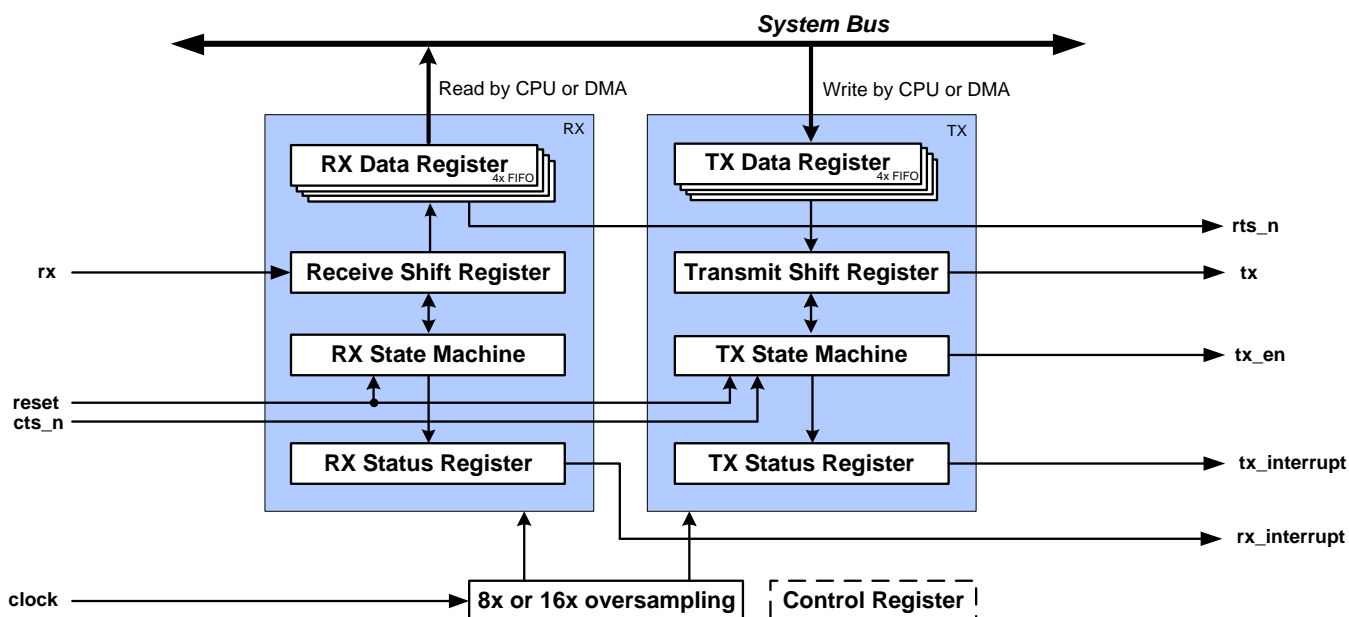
System Bus

Read by CPU or DMA

Write by CPU or DMA

RX

TX

RX Data Register
4x FIFO

TX Data Register
4x FIFO

rts_n

rx

Receive Shift Register

Transmit Shift Register

tx

RX State Machine

TX State Machine

tx_en

reset

cts_n

RX Status Register

TX Status Register

tx_interrupt

rx_interrupt

clock

8x or 16x oversampling

Control Register